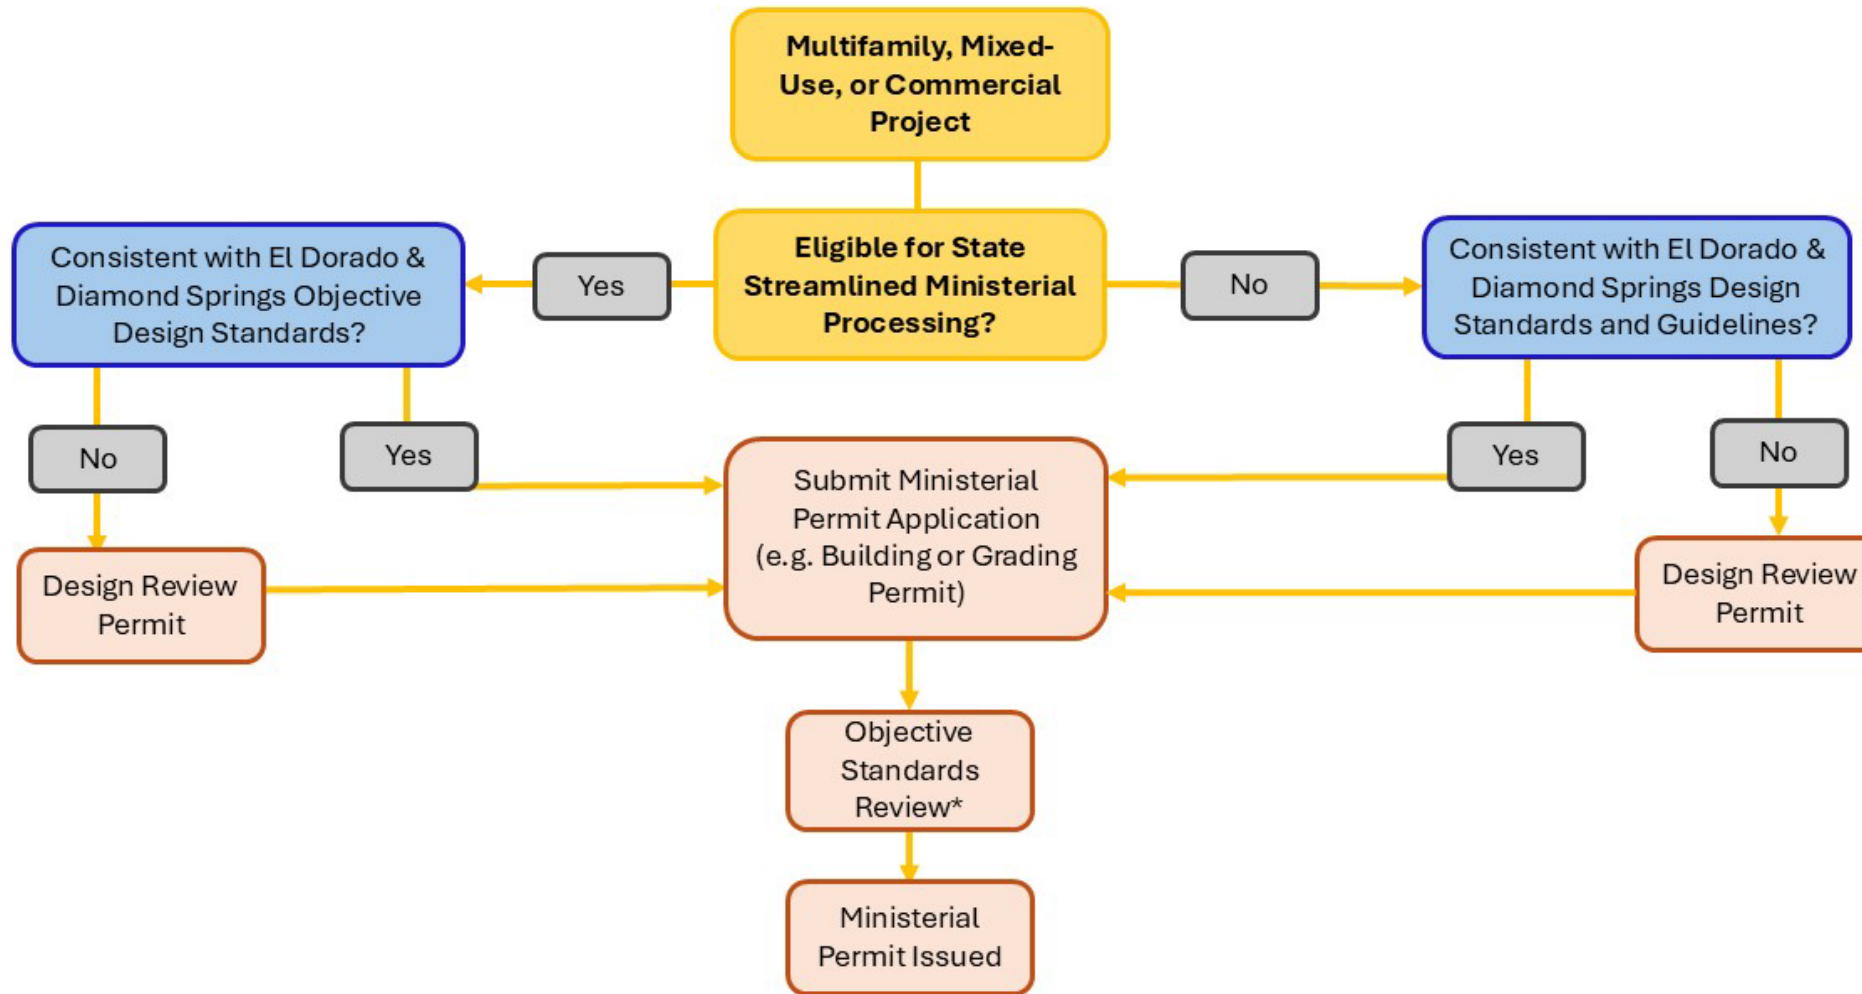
Multifamily, Mixed-Use, or Commercial Project

Eligible for State Streamlined Ministerial Processing?

Yes

No

Consistent with El Dorado & Diamond Springs Objective Design Standards?

Consistent with El Dorado & Diamond Springs Design Standards and Guidelines?

No

Yes

Yes

No

Design Review Permit

Submit Ministerial Permit Application (e.g. Building or Grading Permit)

Design Review Permit

Objective Standards Review*

Ministerial Permit Issued